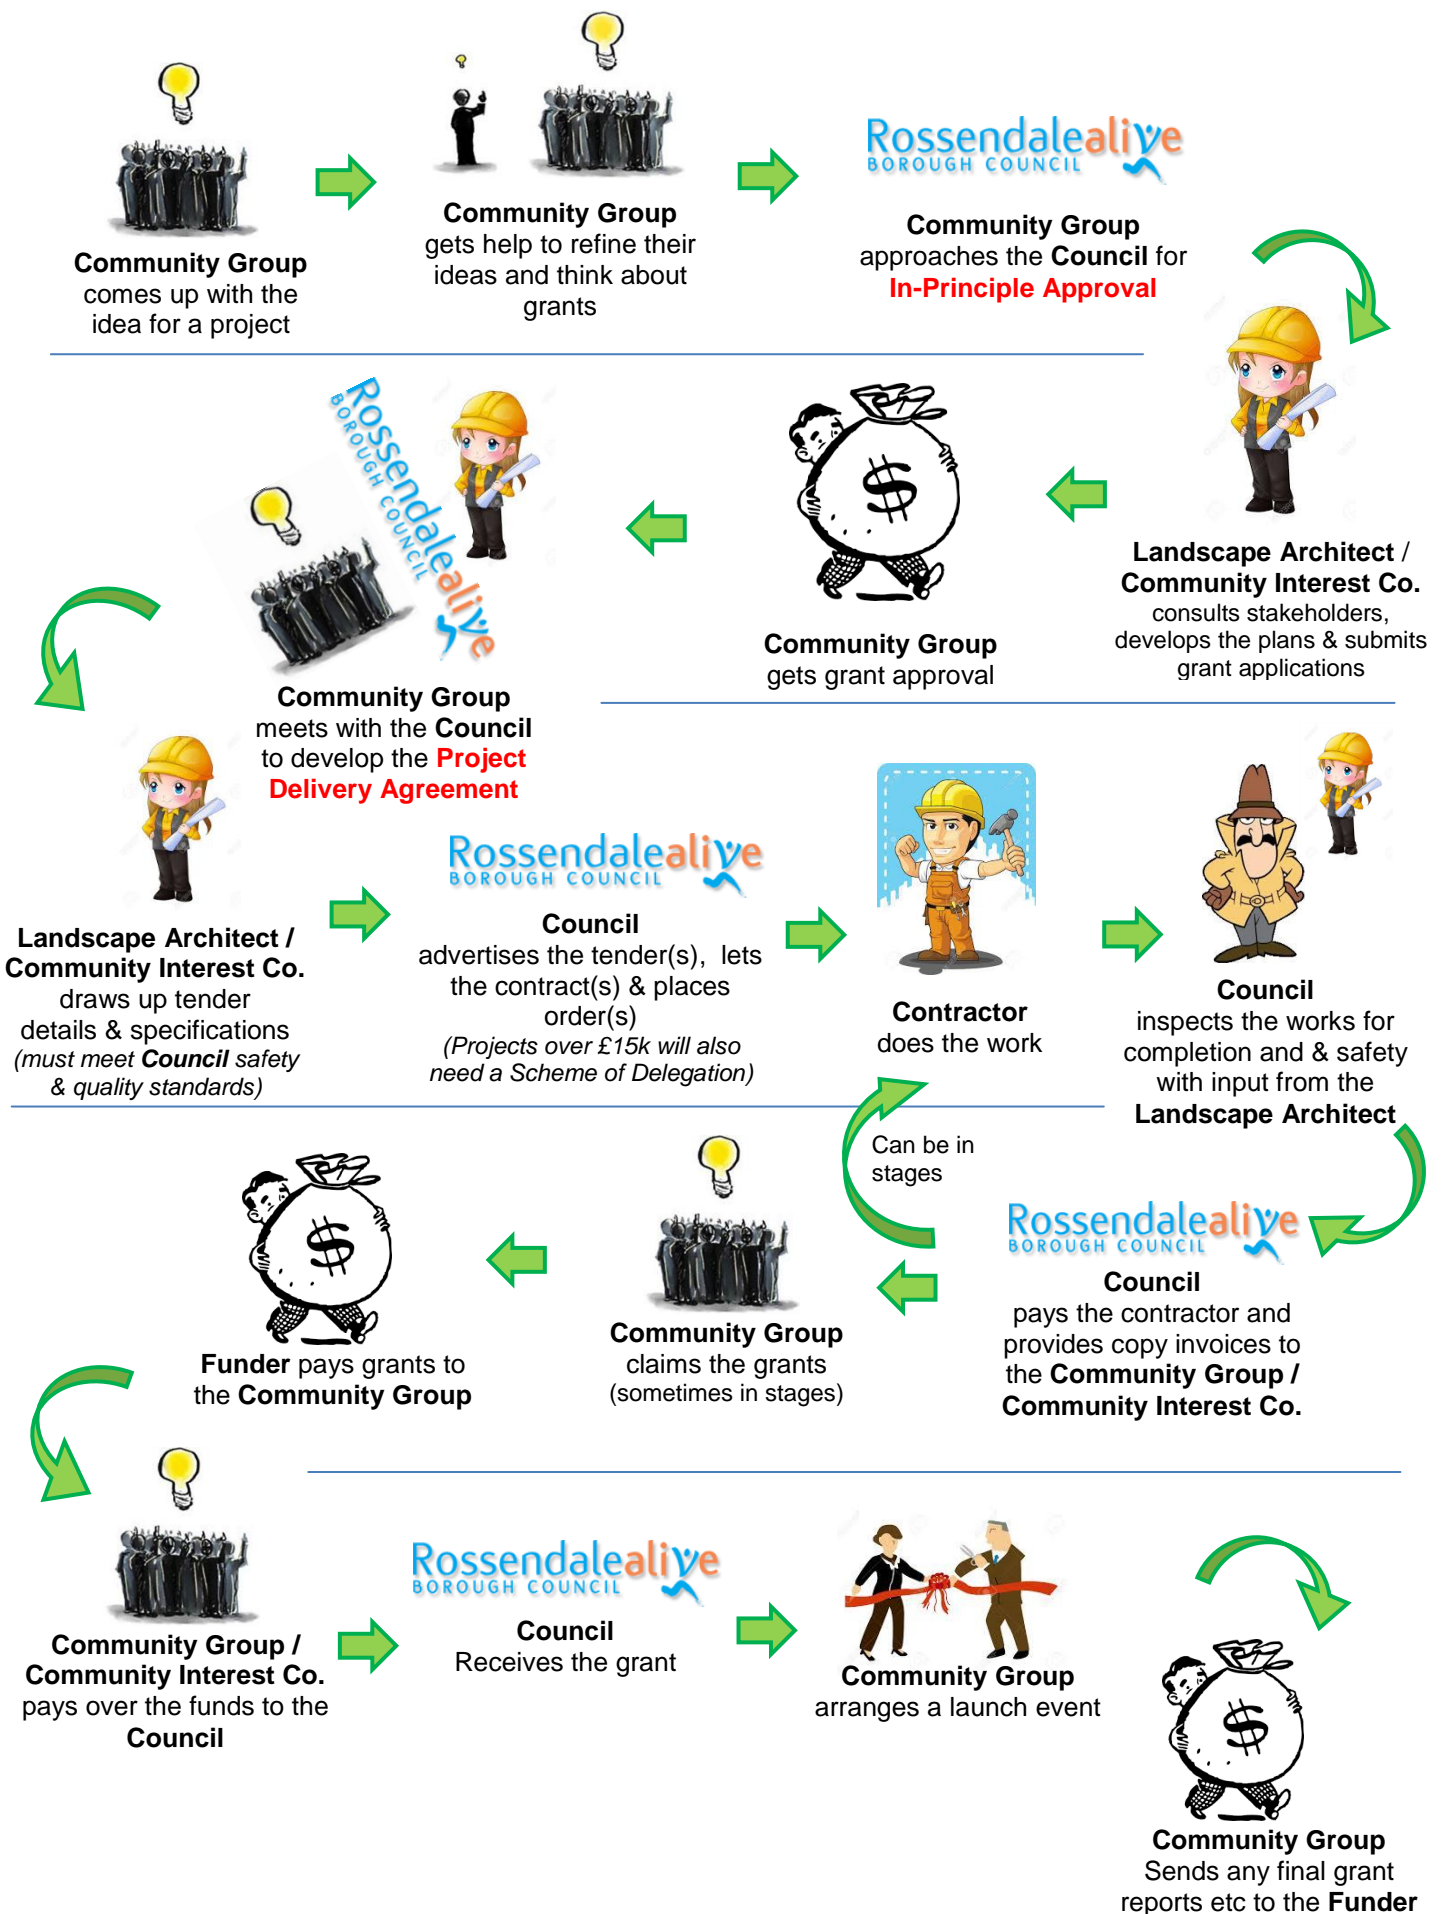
Community Group comes up with the idea for a project

Community Group gets help to refine their ideas and think about grants

Rossendalealive BOROUGH COUNCIL

Community Group approaches the Council for In-Principle Approval

Landscape Architect / Community Interest Co. consults stakeholders, develops the plans & submits grant applications

$

Community Group gets grant approval

Rossendalealive BOROUGH COUNCIL

Community Group meets with the Council to develop the Project Delivery Agreement

Landscape Architect / Community Interest Co. draws up tender details & specifications (must meet Council safety & quality standards)

Rossendalealive BOROUGH COUNCIL

Council advertises the tender(s), lets the contract(s) & places order(s) (Projects over £15k will also need a Scheme of Delegation)

Contractor does the work

Council inspects the works for completion and & safety with input from the Landscape Architect

Can be in stages

Rossendalealive BOROUGH COUNCIL

Council pays the contractor and provides copy invoices to the Community Group / Community Interest Co.

Community Group claims the grants (sometimes in stages)

$

Funder pays grants to the Community Group

Community Group / Community Interest Co. pays over the funds to the Council

Rossendalealive BOROUGH COUNCIL

Council Receives the grant

Community Group arranges a launch event

$

Community Group Sends any final grant reports etc to the Funder